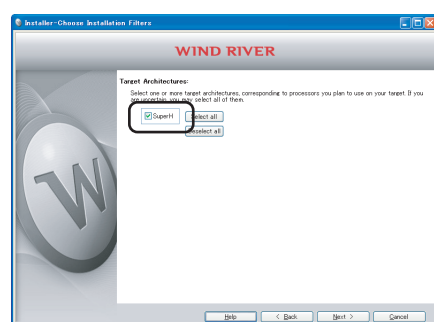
Installer-Choose Installation Filters

WIND RIVER

Target Architectures:

Select one or more target architectures, corresponding to processors you plan to use on your target. If you are uncertain, you may select all of them.

SuperH

Select all

Deselect all

Help

< Back

Next >

Cancel